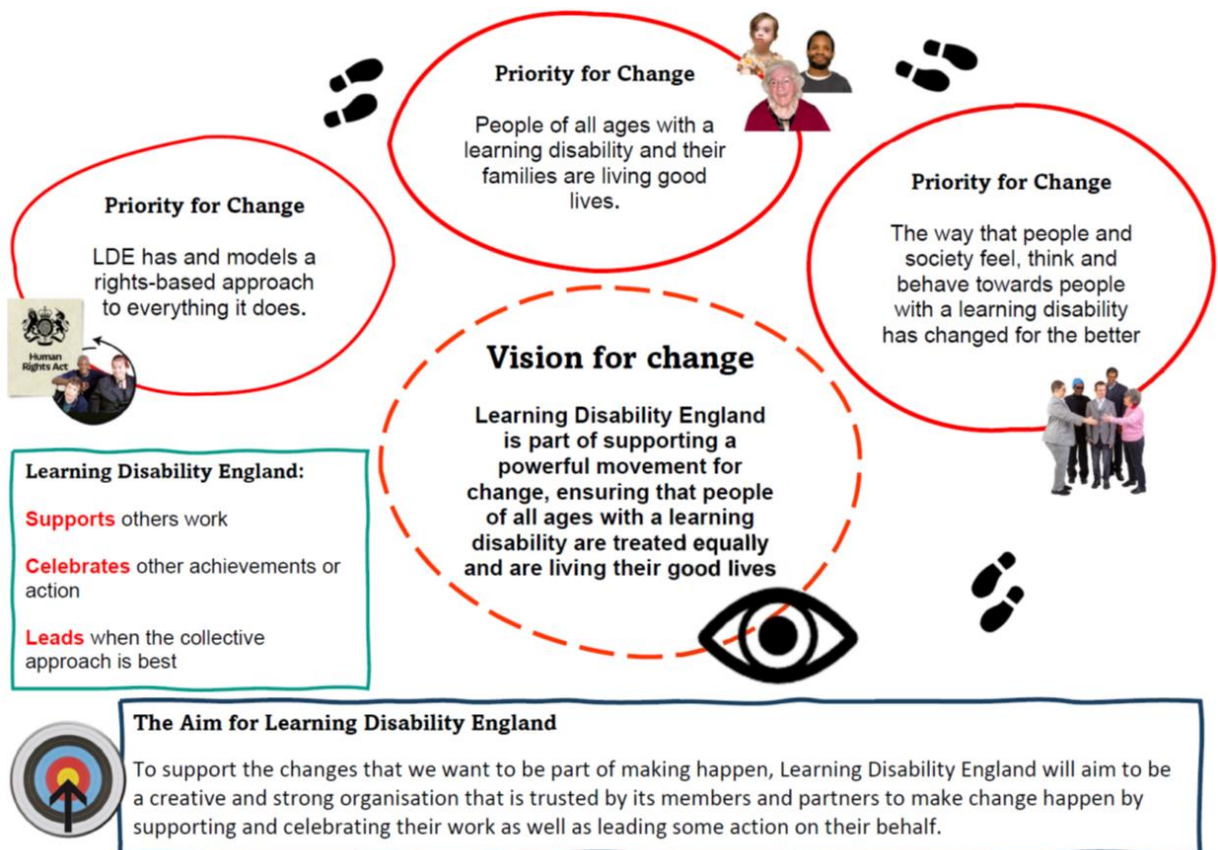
Priority for Change

People of all ages with a learning disability and their families are living good lives.

Priority for Change

LDE has and models a rights-based approach to everything it does.

Human Rights Act

Priority for Change

The way that people and society feel, think and behave towards people with a learning disability has changed for the better

Vision for change

Learning Disability England is part of supporting a powerful movement for change, ensuring that people of all ages with a learning disability are treated equally and are living their good lives

Learning Disability England:

Supports others work

Celebrates other achievements or action

Leads when the collective approach is best

The Aim for Learning Disability England

To support the changes that we want to be part of making happen, Learning Disability England will aim to be a creative and strong organisation that is trusted by its members and partners to make change happen by supporting and celebrating their work as well as leading some action on their behalf.